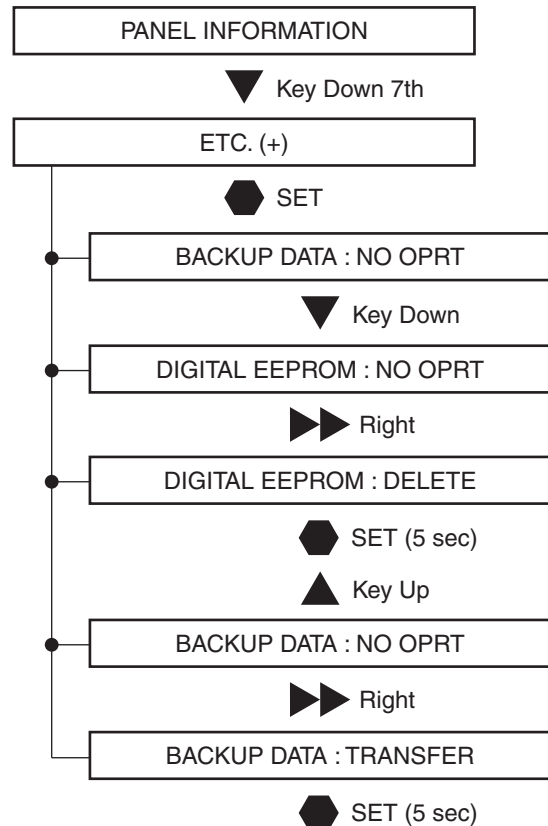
PANEL INFORMATION

Key Down 7th

ETC. (+)

SET

BACKUP DATA : NO OPRT

Key Down

DIGITAL EEPROM : NO OPRT

Right

DIGITAL EEPROM : DELETE

SET (5 sec)

Key Up

BACKUP DATA : NO OPRT

Right

BACKUP DATA : TRANSFER

SET (5 sec)